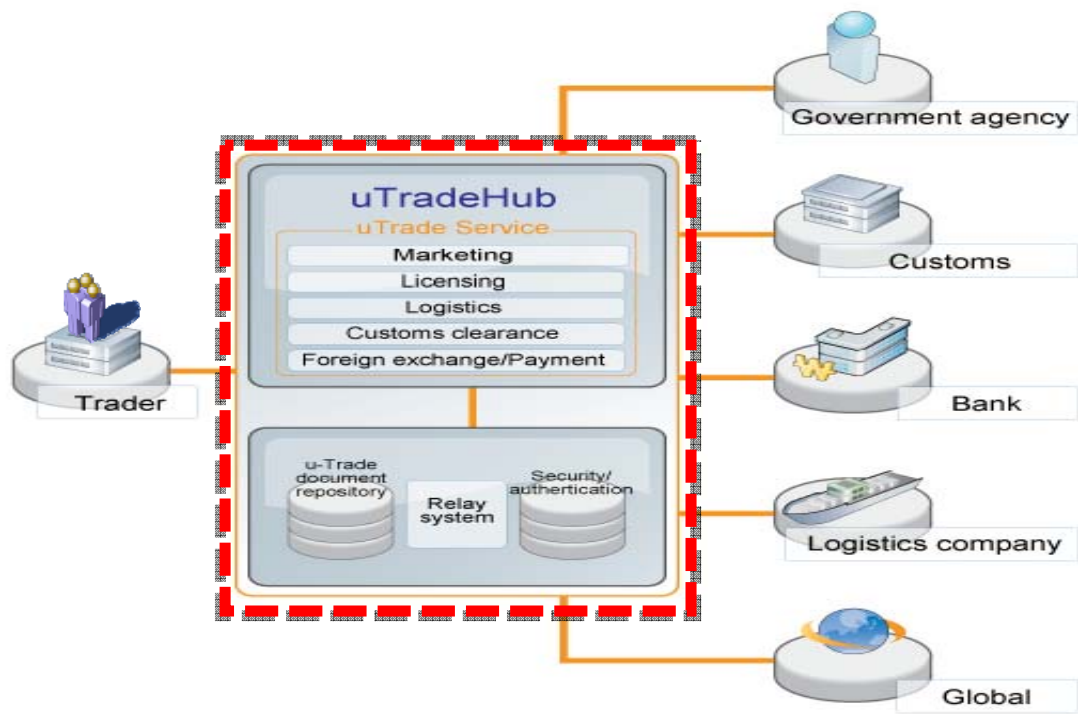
Government agency

uTradeHub

uTrade Service

Marketing

Licensing

Logistics

Customs clearance

Foreign exchange/Payment

Customs

Trader

Bank

u-Trade document repository

Relay system

Security/ authertication

Logistics company

Global